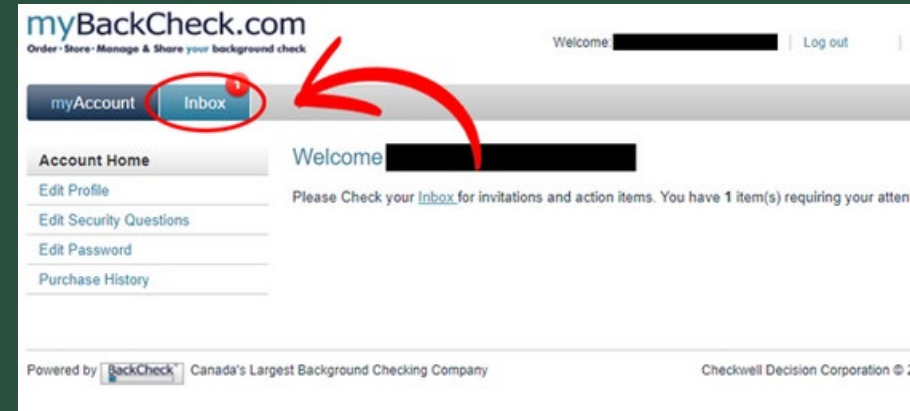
myBackCheck.com
Order · Store · Manage & Share your background check

Welcome: | Log out |

myAccount Inbox 1

Account Home
Edit Profile
Edit Security Questions
Edit Password
Purchase History

Welcome

Please Check your Inbox for invitations and action items. You have 1 item(s) requiring your atten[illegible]

Powered by BackCheck Canada's Largest Background Checking Company

Checkwell Decision Corporation © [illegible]